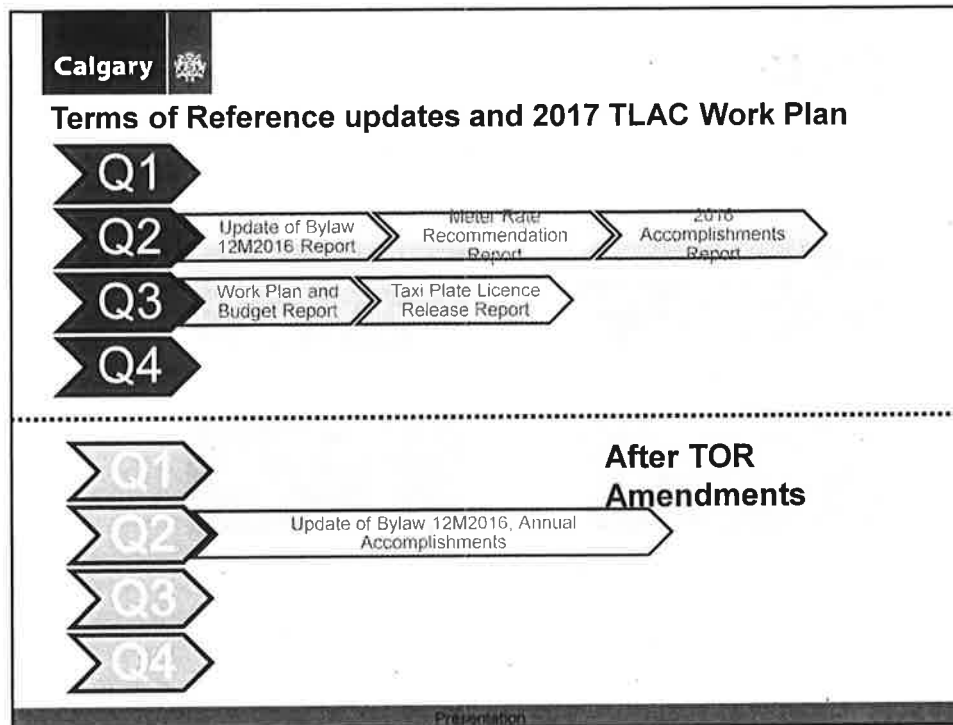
Calgary

Terms of Reference updates and 2017 TLAC Work Plan

Q1

Q2 Update of Bylaw 12M2016 Report | Meter Rate Recommendation Report | 2016 Accomplishments Report

Q3 Work Plan and Budget Report | Taxi Plate Licence Release Report

Q4

Q1

After TOR Amendments

Q2 Update of Bylaw 12M2016, Annual Accomplishments

Q3

Q4

Presentation